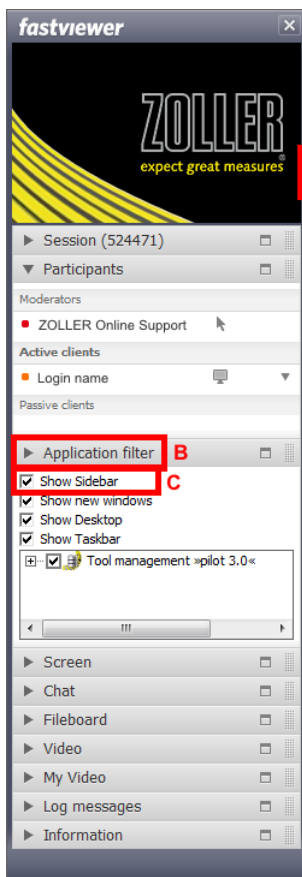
fastviewer

ZOLLER
expect great measures®

Session (524471)
Participants
Moderators
ZOLLER Online Support
Active clients
Login name
Passive clients
Application filter B
Show Sidebar C
Show new windows
Show Desktop
Show Taskbar
Tool management »pilot 3.0«
Screen
Chat
Fileboard
Video
My Video
Log messages
Information